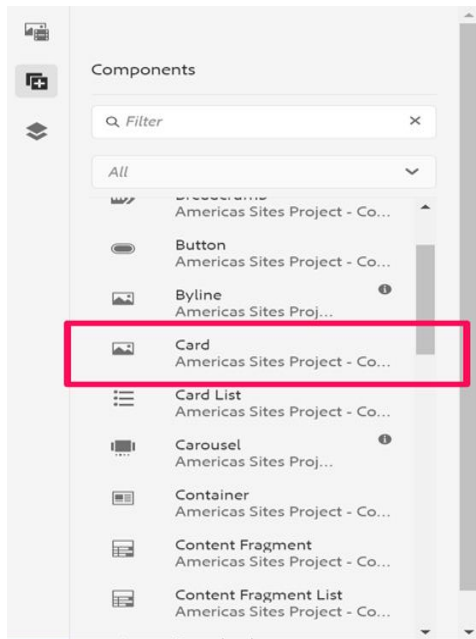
Components

Filter

All

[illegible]
Americas Sites Project - Co...

Button
Americas Sites Project - Co...

Byline
Americas Sites Proj...

Card
Americas Sites Project - Co...

Card List
Americas Sites Project - Co...

Carousel
Americas Sites Proj...

Container
Americas Sites Project - Co...

Content Fragment
Americas Sites Project - Co...

Content Fragment List
Americas Sites Project - Co...